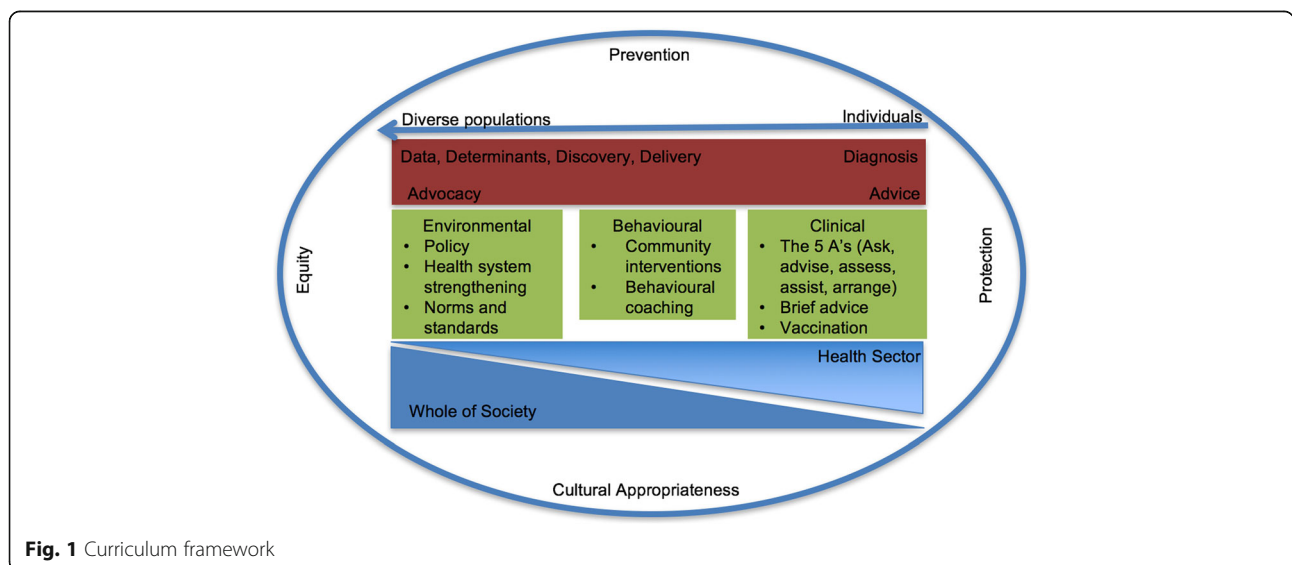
Prevention

Diverse populations

Individuals

Data, Determinants, Discovery, Delivery

Diagnosis

Advocacy

Advice

Equity

Protection

Environmental
• Policy
• Health system strengthening
• Norms and standards

Behavioural
• Community interventions
• Behavioural coaching

Clinical
• The 5 A's (Ask, advise, assess, assist, arrange)
• Brief advice
• Vaccination

Health Sector

Whole of Society

Cultural Appropriateness

**Fig. 1** Curriculum framework